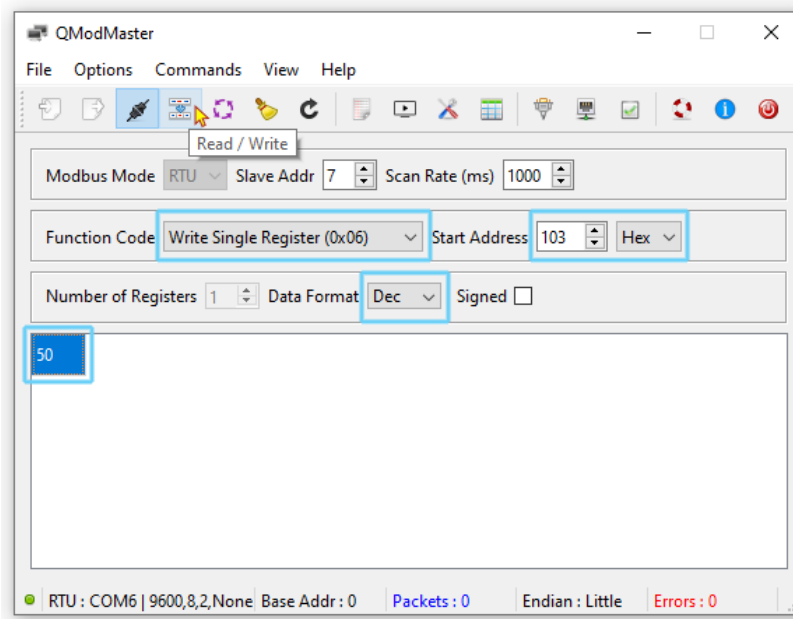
QModMaster

File Options Commands View Help

Read / Write

Modbus Mode RTU Slave Addr 7 Scan Rate (ms) 1000

Function Code Write Single Register (0x06) Start Address 103 Hex

Number of Registers 1 Data Format Dec Signed

50

RTU : COM6 | 9600,8,2,None Base Addr : 0 Packets : 0 Endian : Little Errors : 0